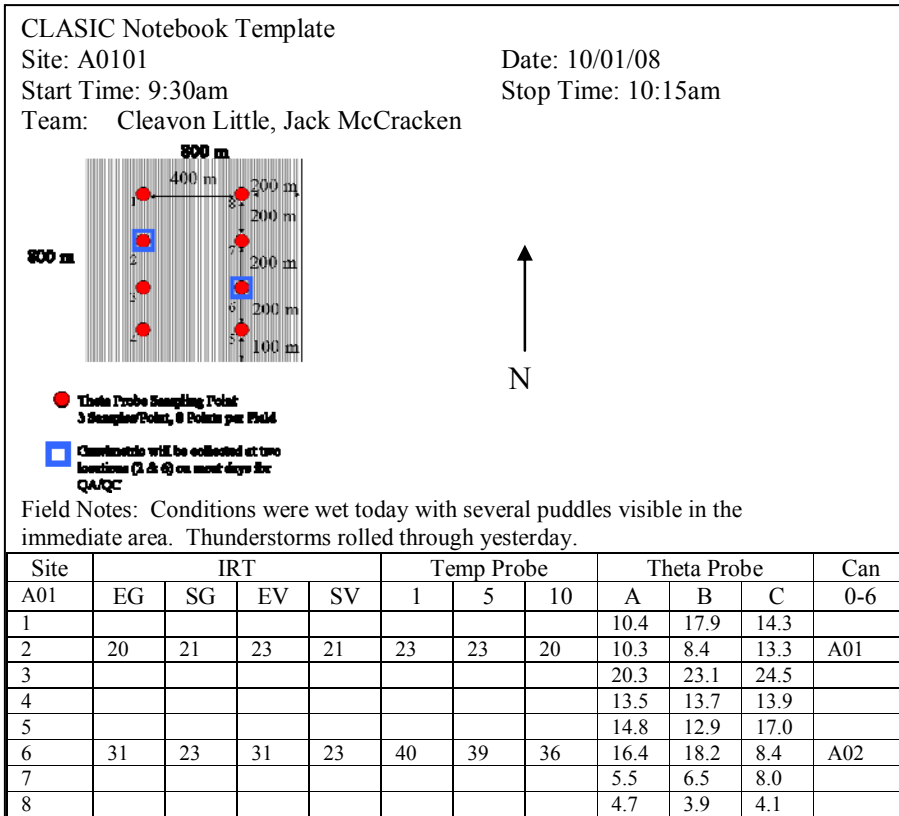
CLASIC Notebook Template
Site: A0101 Date: 10/01/08
Start Time: 9:30am Stop Time: 10:15am
Team: Cleavon Little, Jack McCracken

800 m
400 m
200 m
200 m
200 m
200 m
100 m
800 m
1
2
3
4
5
6
7
8

N

Theta Probe Sampling Point
3 Samples/Point, 8 Points per Field

Gravimetric will be collected at two locations (2 & 6) on most days for QA/QC

Field Notes: Conditions were wet today with several puddles visible in the immediate area. Thunderstorms rolled through yesterday.

| Site | IRT | | | | Temp Probe | | | Theta Probe | | | Can |
|---|---|---|---|---|---|---|---|---|---|---|---|
| A01 | EG | SG | EV | SV | 1 | 5 | 10 | A | B | C | 0-6 |
| 1 | | | | | | | | 10.4 | 17.9 | 14.3 | |
| 2 | 20 | 21 | 23 | 21 | 23 | 23 | 20 | 10.3 | 8.4 | 13.3 | A01 |
| 3 | | | | | | | | 20.3 | 23.1 | 24.5 | |
| 4 | | | | | | | | 13.5 | 13.7 | 13.9 | |
| 5 | | | | | | | | 14.8 | 12.9 | 17.0 | |
| 6 | 31 | 23 | 31 | 23 | 40 | 39 | 36 | 16.4 | 18.2 | 8.4 | A02 |
| 7 | | | | | | | | 5.5 | 6.5 | 8.0 | |
| 8 | | | | | | | | 4.7 | 3.9 | 4.1 | |